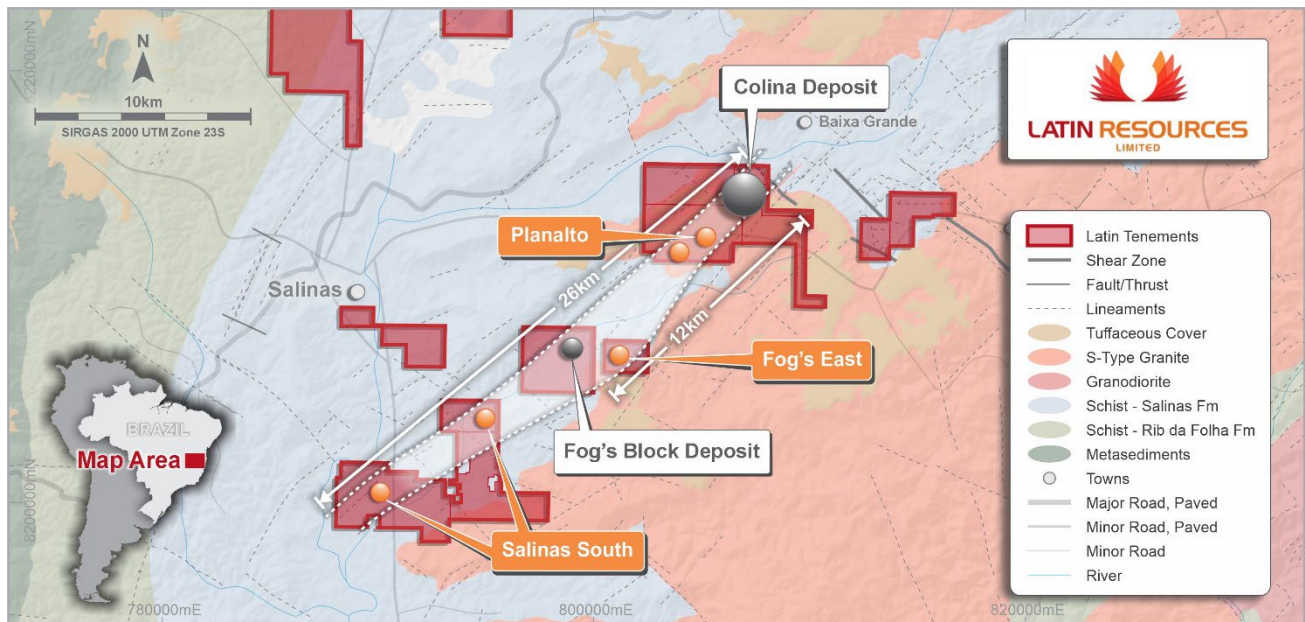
8220000mN

N

10km

SIRGAS 2000 UTM Zone 23S

Colina Deposit

Baixa Grande

LATIN RESOURCES
LIMITED

Planalto

Salinas

26km

12km

Fog's East

Fog's Block Deposit

BRAZIL

Map Area

8200000mN

Salinas South

780000mE

800000mE

820000mE

Latin Tenements
Shear Zone
Fault/Thrust
Lineaments
Tuffaceous Cover
S-Type Granite
Granodiorite
Schist - Salinas Fm
Schist - Rib da Folha Fm
Metasediments
Towns
Major Road, Paved
Minor Road, Paved
Minor Road
River